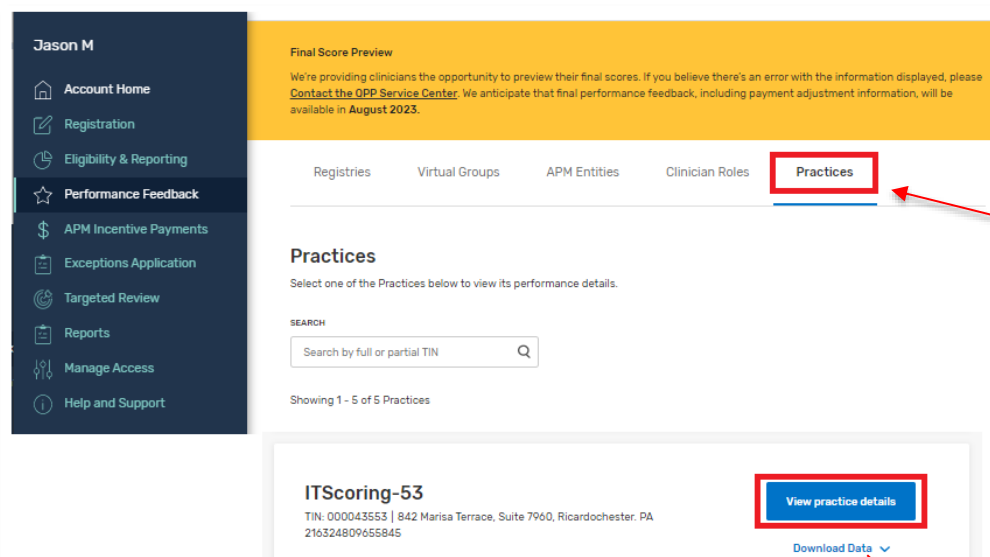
Jason M

Account Home
Registration
Eligibility & Reporting
Performance Feedback
APM Incentive Payments
Exceptions Application
Targeted Review
Reports
Manage Access
Help and Support

Final Score Preview

We're providing clinicians the opportunity to preview their final scores. If you believe there's an error with the information displayed, please Contact the QPP Service Center. We anticipate that final performance feedback, including payment adjustment information, will be available in August 2023.

Registries | Virtual Groups | APM Entities | Clinician Roles | Practices

Practices

Select one of the Practices below to view its performance details.

SEARCH

Search by full or partial TIN

Showing 1 - 5 of 5 Practices

ITScoring-53

TIN: 000043553 | 842 Marisa Terrace, Suite 7960, Ricardochester. PA 216324809655845

View practice details

Download Data